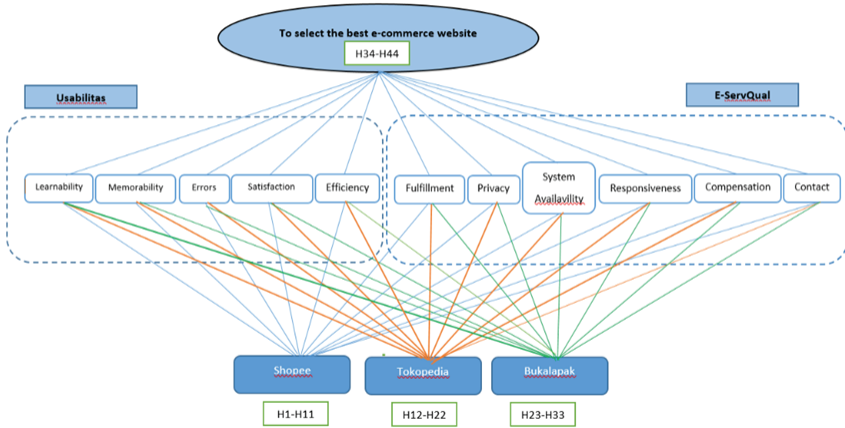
To select the best e-commerce website

H34-H44

Usabilitas

E-ServQual

Learnability

Memorability

Errors

Satisfaction

Efficiency

Fulfillment

Privacy

System Availavility

Responsiveness

Compensation

Contact

Shopee

Tokopedia

Bukalapak

H1-H11

H12-H22

H23-H33